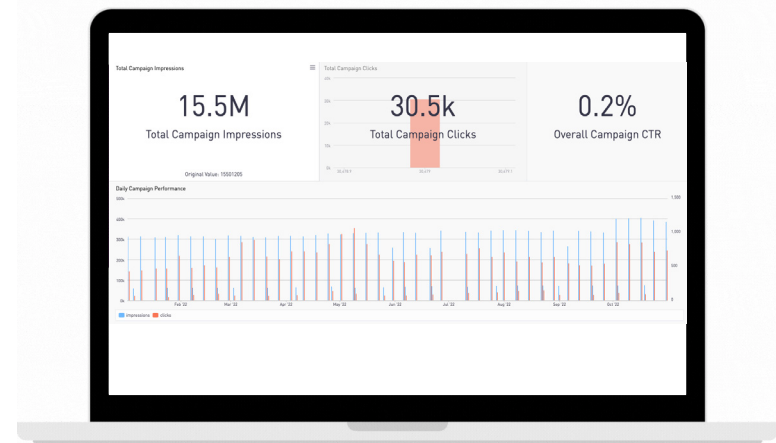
Total Campaign Impressions

15.5M

Total Campaign Impressions

Original Value: 15501205

Total Campaign Clicks

30.5k

Total Campaign Clicks

0.2%

Overall Campaign CTR

Daily Campaign Performance

500k
400k
300k
200k
100k
0k

1,500
1,000
500
0

Feb '22
Mar '22
Apr '22
May '22
Jun '22
Jul '22
Aug '22
Sep '22
Oct '22

impressions
clicks